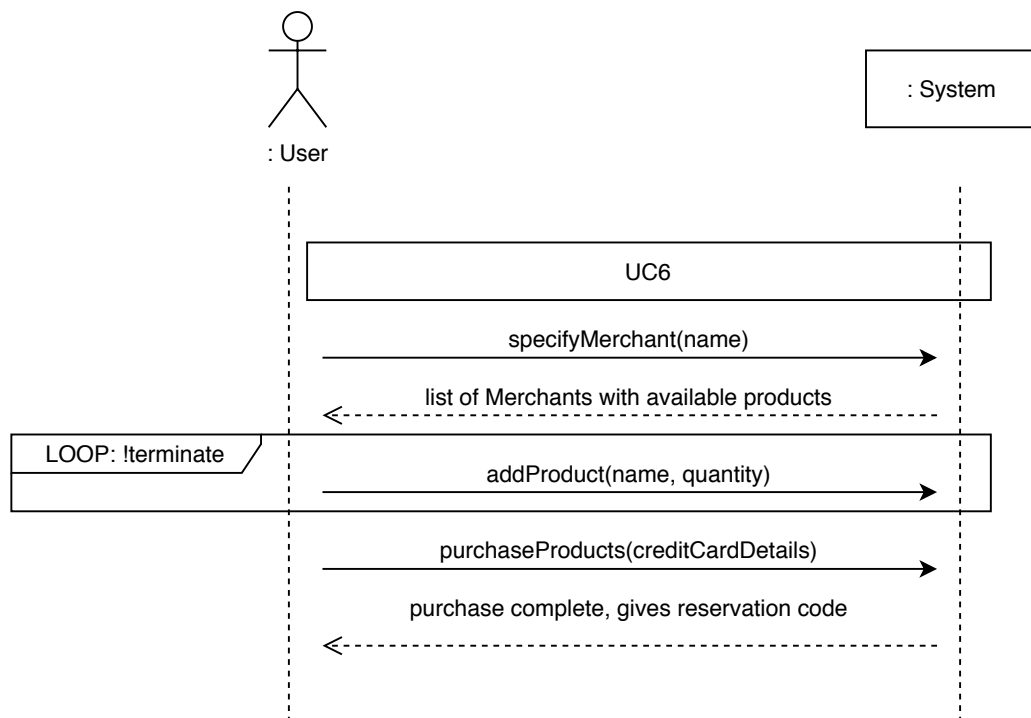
: System

: User

UC6

specifyMerchant(name)

list of Merchants with available products

LOOP: !terminate

addProduct(name, quantity)

purchaseProducts(creditCardDetails)

purchase complete, gives reservation code